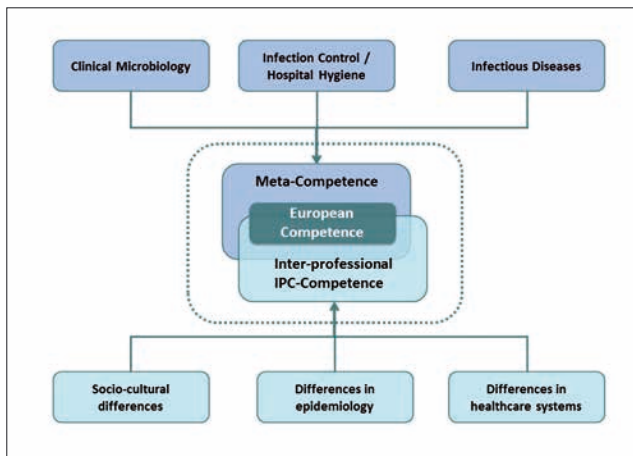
Clinical Microbiology

Infection Control / Hospital Hygiene

Infectious Diseases

Meta-Competence

European Competence

Inter-professional IPC-Competence

Socio-cultural differences

Differences in epidemiology

Differences in healthcare systems